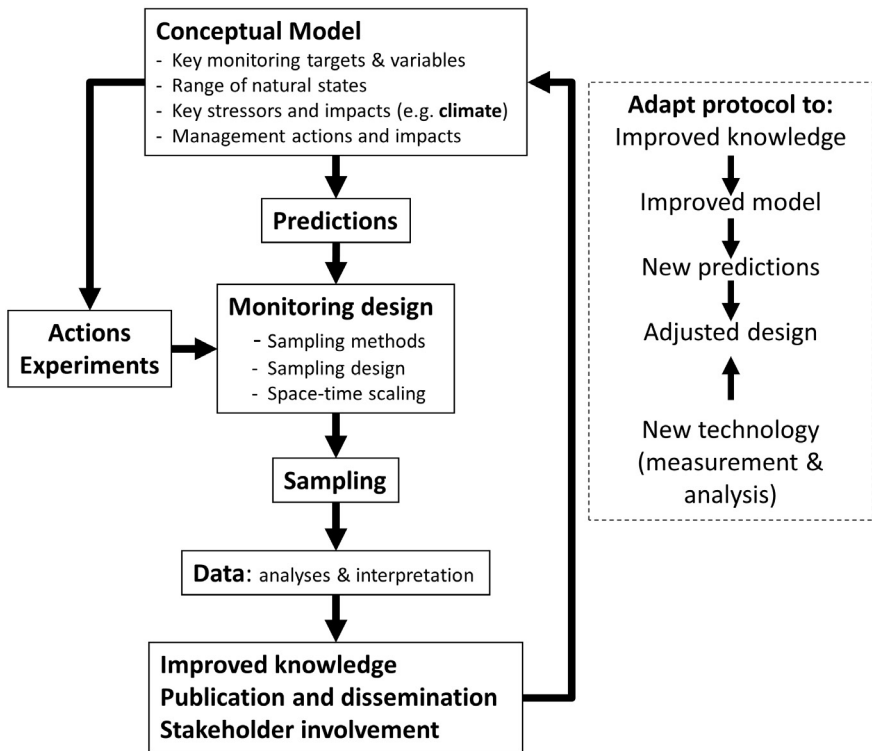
Conceptual Model
- Key monitoring targets & variables
- Range of natural states
- Key stressors and impacts (e.g. climate)
- Management actions and impacts

Predictions

Actions
Experiments

Monitoring design
- Sampling methods
- Sampling design
- Space-time scaling

Sampling

Data: analyses & interpretation

Improved knowledge
Publication and dissemination
Stakeholder involvement

Adapt protocol to:
Improved knowledge
Improved model
New predictions
Adjusted design
New technology (measurement & analysis)